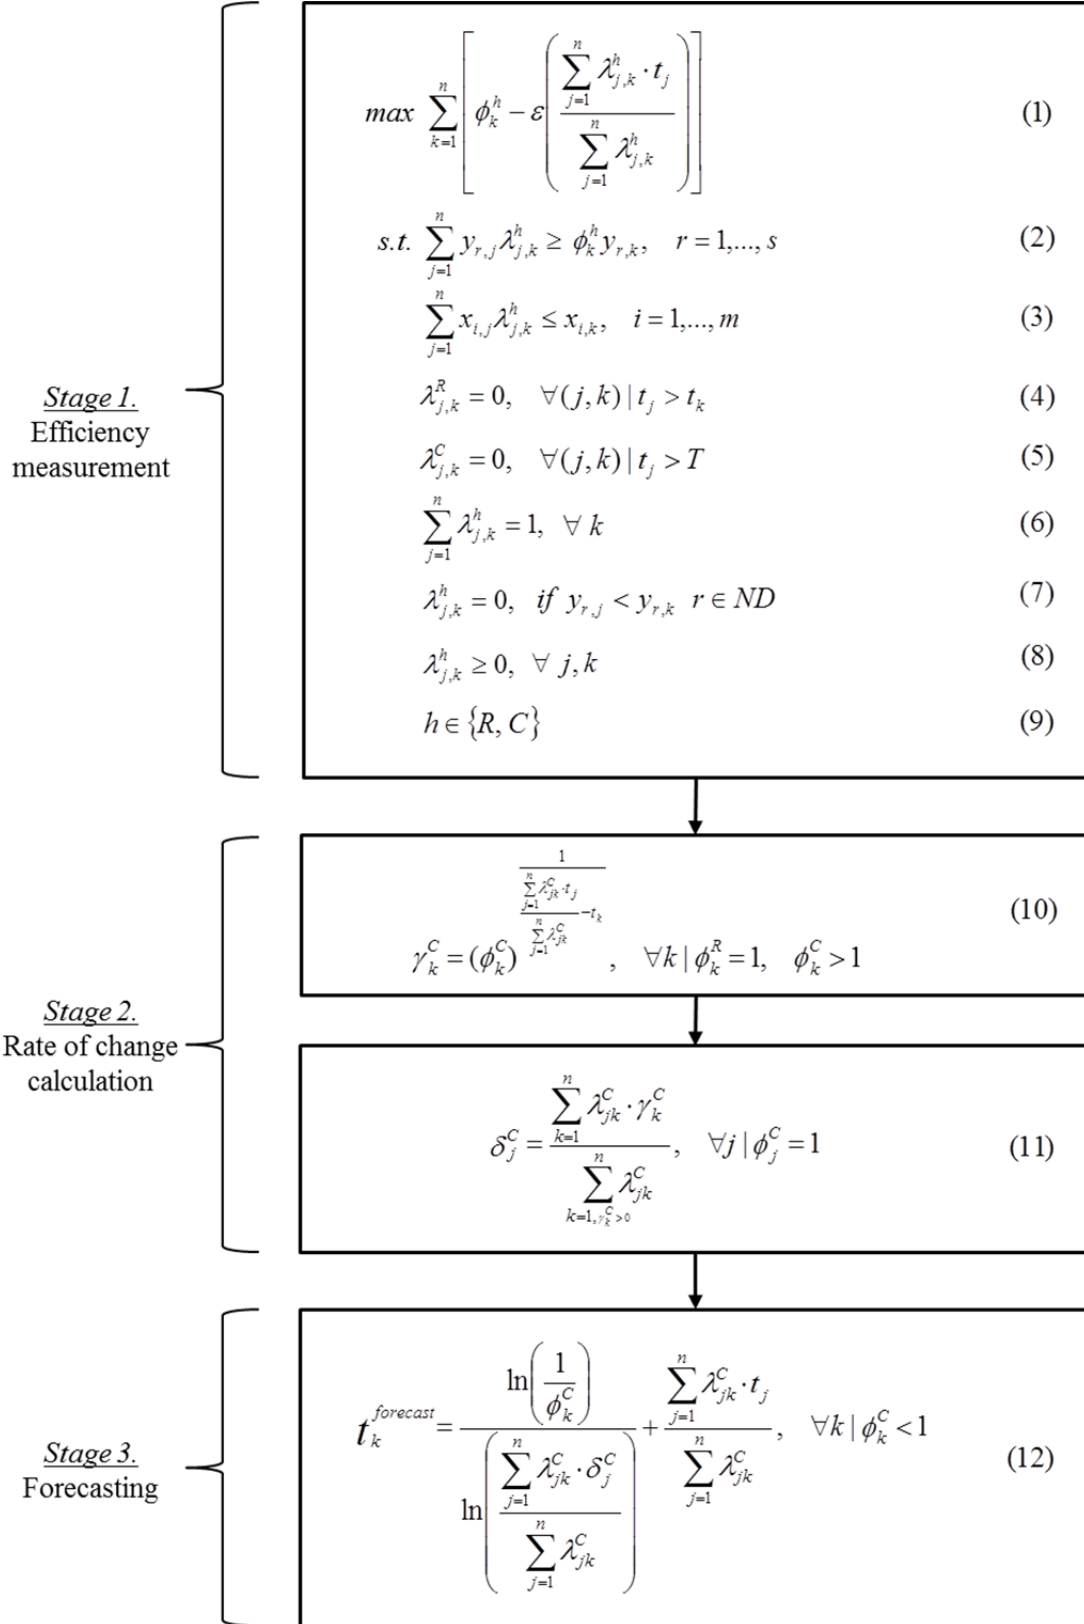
Stage 1.
Efficiency measurement

$max \sum_{k=1}^{n}\left[\phi_k^h - \varepsilon\left(\frac{\sum_{j=1}^{n}\lambda_{j,k}^h \cdot t_j}{\sum_{j=1}^{n}\lambda_{j,k}^h}\right)\right]$ (1)

$s.t. \sum_{j=1}^{n} y_{r,j}\lambda_{j,k}^h \geq \phi_k^h y_{r,k}, \quad r=1,...,s$ (2)

$\sum_{j=1}^{n} x_{i,j}\lambda_{j,k}^h \leq x_{i,k}, \quad i=1,...,m$ (3)

$\lambda_{j,k}^R = 0, \quad \forall(j,k) \mid t_j > t_k$ (4)

$\lambda_{j,k}^C = 0, \quad \forall(j,k) \mid t_j > T$ (5)

$\sum_{j=1}^{n}\lambda_{j,k}^h = 1, \ \forall k$ (6)

$\lambda_{j,k}^h = 0, \ if \ y_{r,j} < y_{r,k} \ \ r \in ND$ (7)

$\lambda_{j,k}^h \geq 0, \ \forall j,k$ (8)

$h \in \{R, C\}$ (9)

Stage 2.
Rate of change calculation

$\gamma_k^C = (\phi_k^C)^{\frac{1}{\frac{\sum_{j=1}^{n}\lambda_{jk}^C \cdot t_j}{\sum_{j=1}^{n}\lambda_{jk}^C} - t_k}}, \quad \forall k \mid \phi_k^R = 1, \quad \phi_k^C > 1$ (10)

$\delta_j^C = \frac{\sum_{k=1}^{n}\lambda_{jk}^C \cdot \gamma_k^C}{\sum_{k=1, \gamma_k^C > 0}^{n}\lambda_{jk}^C}, \quad \forall j \mid \phi_j^C = 1$ (11)

Stage 3.
Forecasting

$t_k^{forecast} = \frac{\ln\left(\frac{1}{\phi_k^C}\right)}{\ln\left(\frac{\sum_{j=1}^{n}\lambda_{jk}^C \cdot \delta_j^C}{\sum_{j=1}^{n}\lambda_{jk}^C}\right)} + \frac{\sum_{j=1}^{n}\lambda_{jk}^C \cdot t_j}{\sum_{j=1}^{n}\lambda_{jk}^C}, \quad \forall k \mid \phi_k^C < 1$ (12)